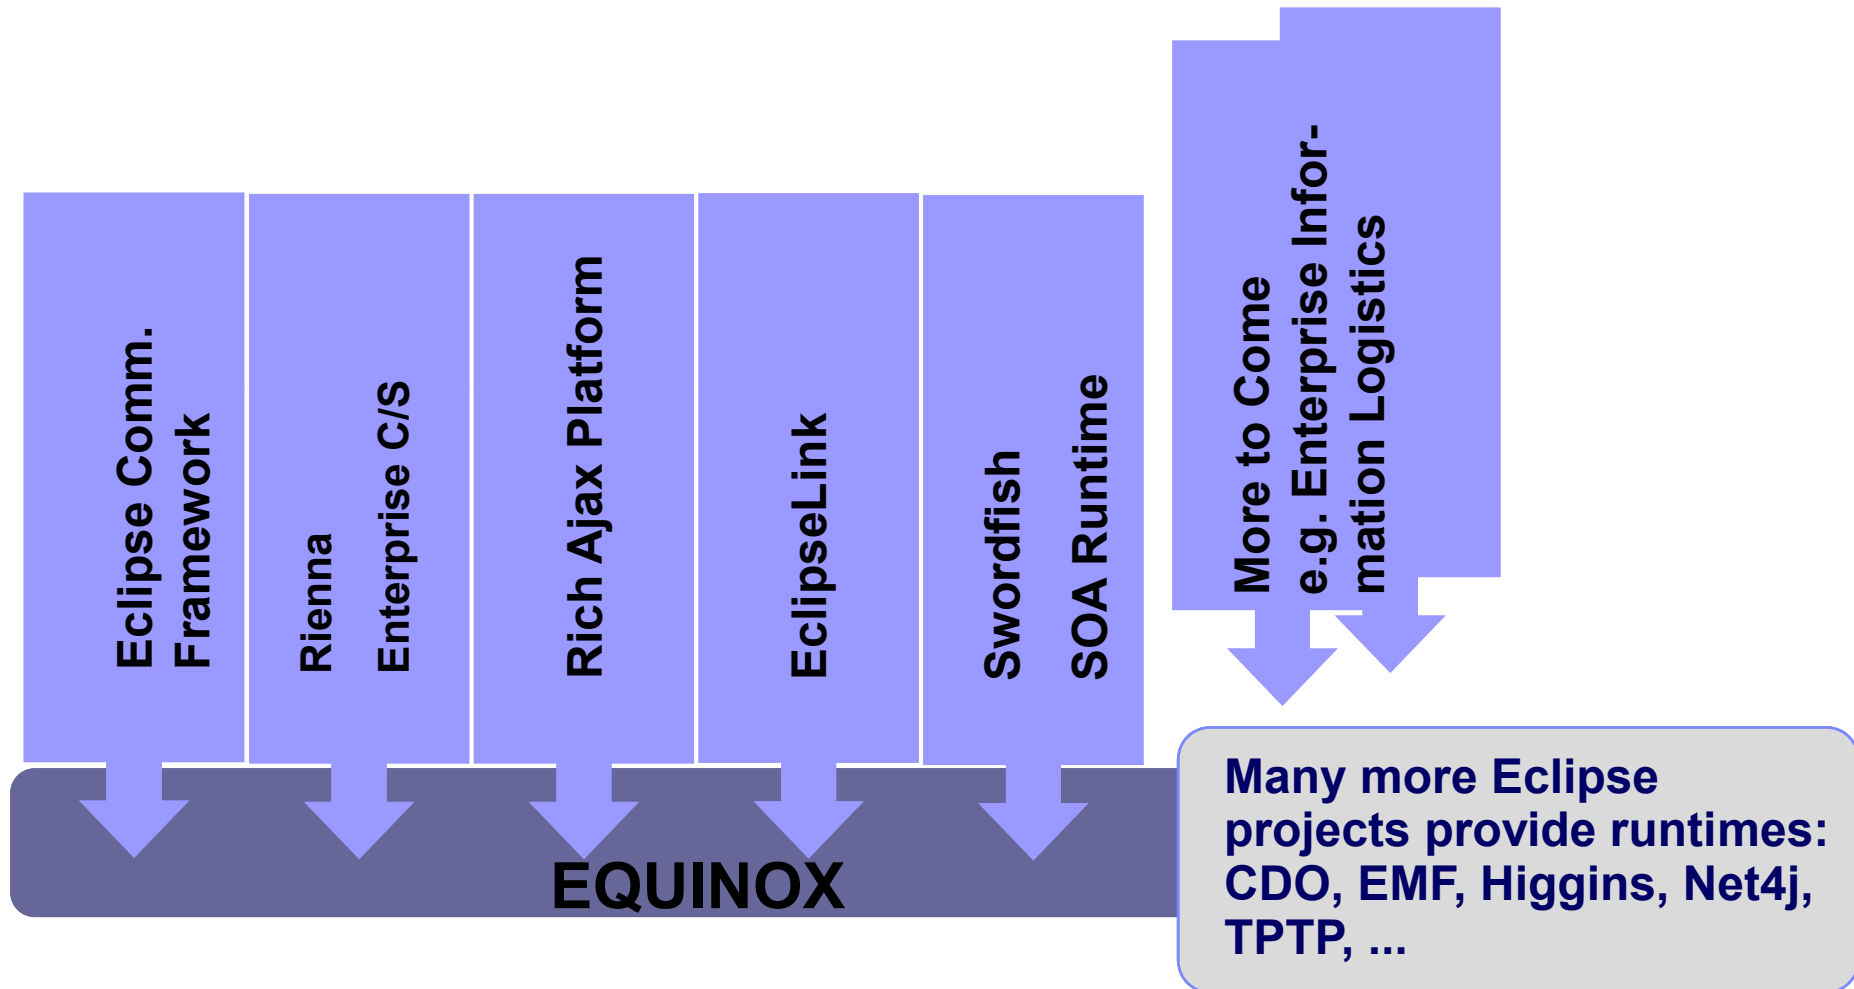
Eclipse Comm. Framework

Rienna Enterprise C/S

Rich Ajax Platform

EclipseLink

Swordfish SOA Runtime

More to Come e.g. Enterprise Information Logistics

EQUINOX

Many more Eclipse projects provide runtimes: CDO, EMF, Higgins, Net4j, TPTP, ...